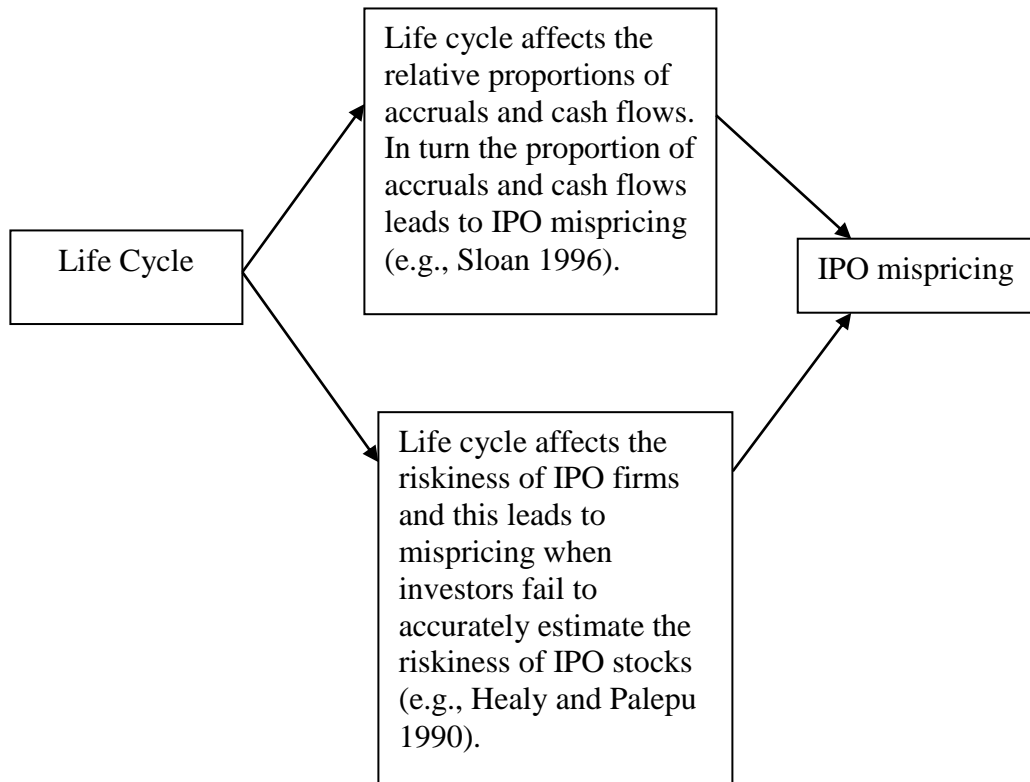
Life Cycle

Life cycle affects the relative proportions of accruals and cash flows. In turn the proportion of accruals and cash flows leads to IPO mispricing (e.g., Sloan 1996).

Life cycle affects the riskiness of IPO firms and this leads to mispricing when investors fail to accurately estimate the riskiness of IPO stocks (e.g., Healy and Palepu 1990).

IPO mispricing